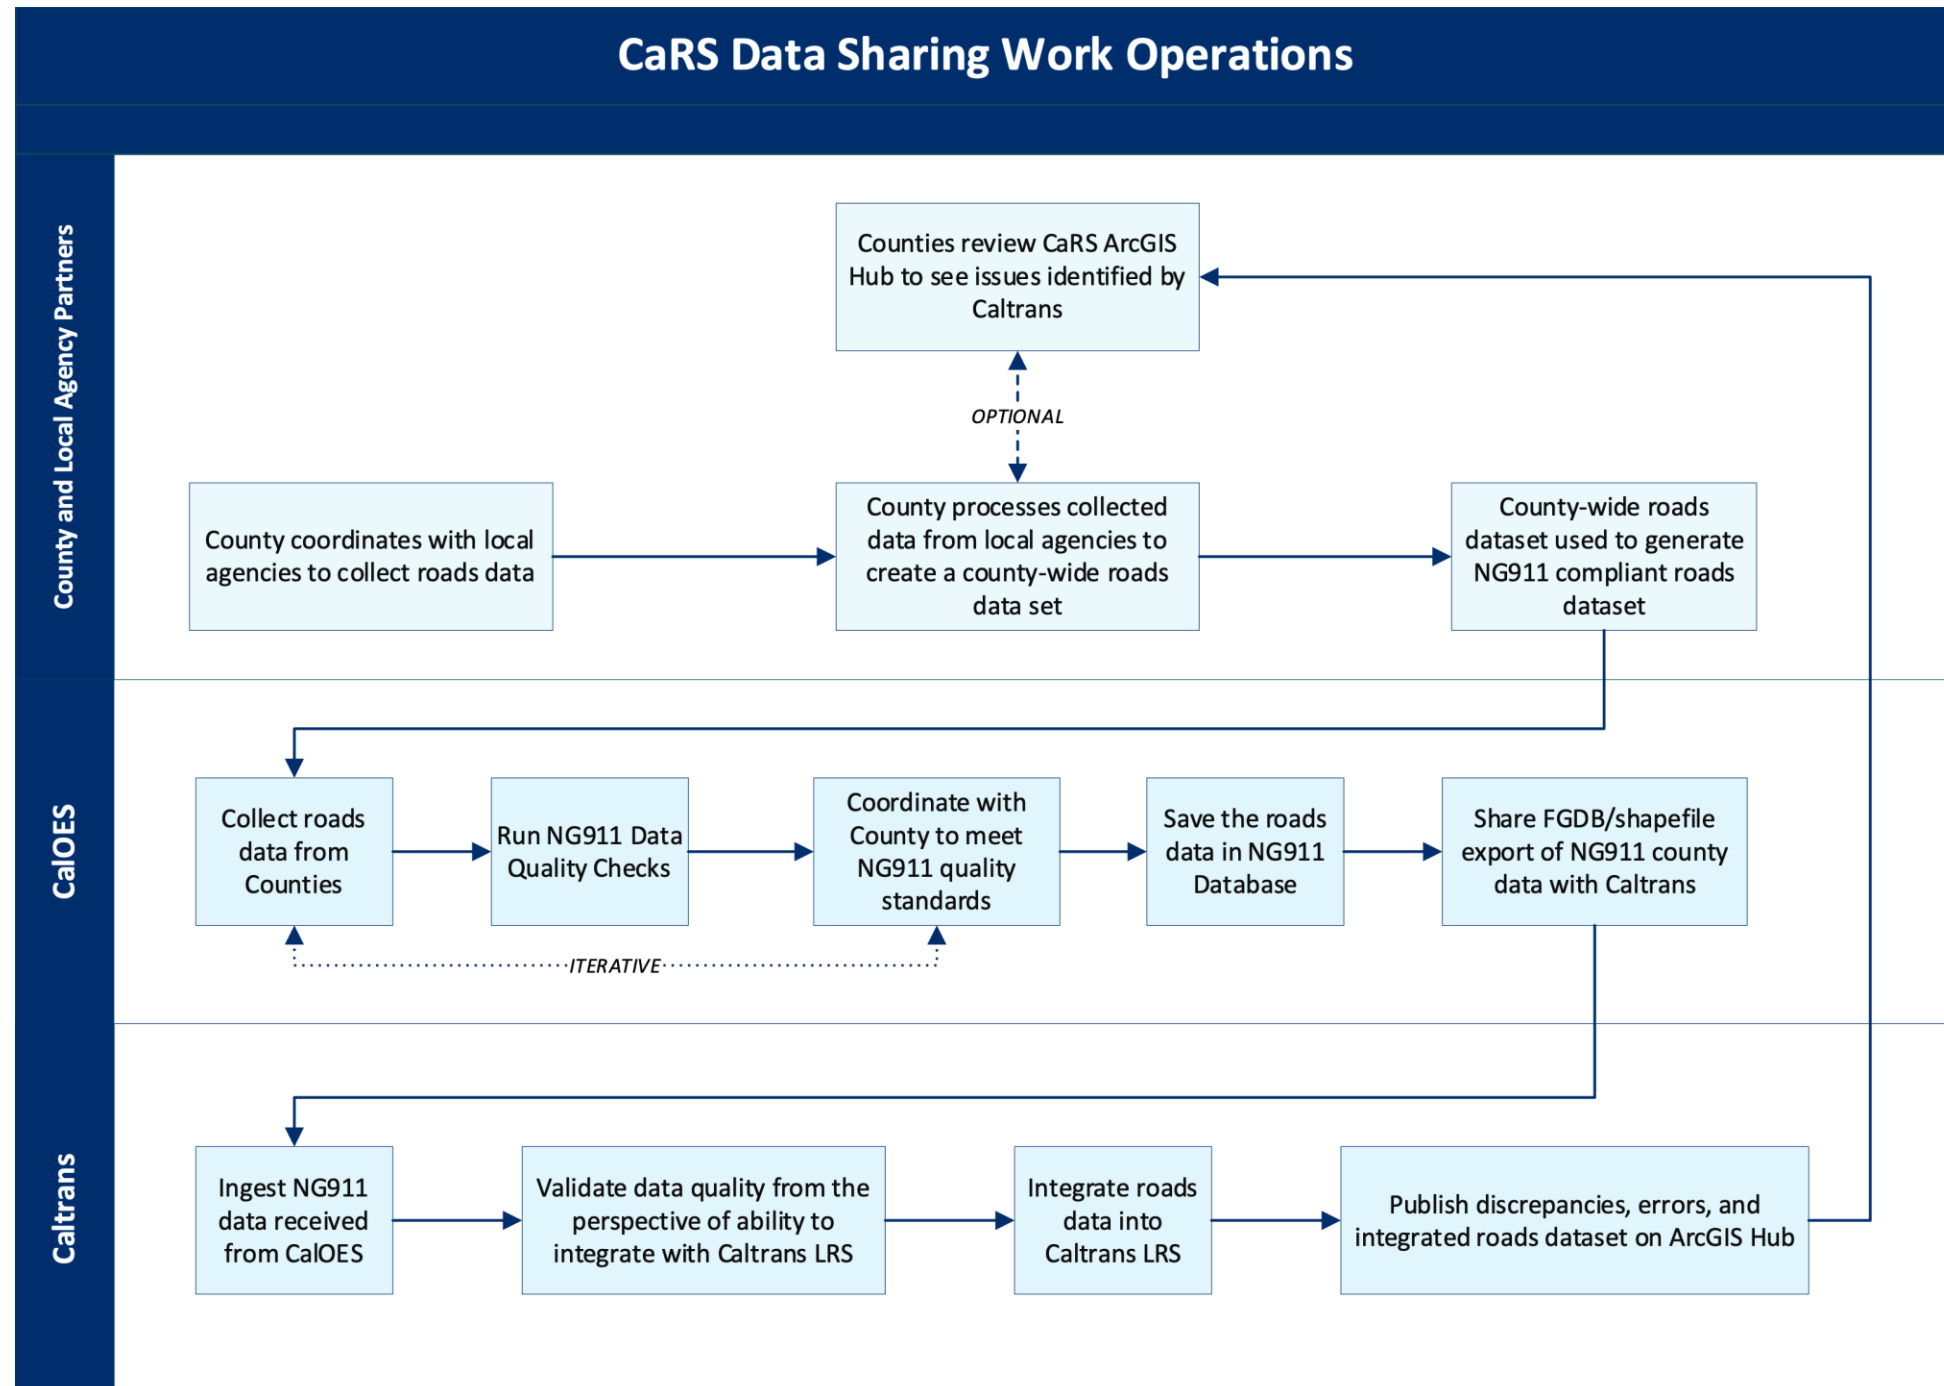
CaRS Data Sharing Work Operations

County and Local Agency Partners

Counties review CaRS ArcGIS Hub to see issues identified by Caltrans

OPTIONAL

County coordinates with local agencies to collect roads data

County processes collected data from local agencies to create a county-wide roads data set

County-wide roads dataset used to generate NG911 compliant roads dataset

CalOES

Collect roads data from Counties

Run NG911 Data Quality Checks

Coordinate with County to meet NG911 quality standards

Save the roads data in NG911 Database

Share FGDB/shapefile export of NG911 county data with Caltrans

ITERATIVE

Caltrans

Ingest NG911 data received from CalOES

Validate data quality from the perspective of ability to integrate with Caltrans LRS

Integrate roads data into Caltrans LRS

Publish discrepancies, errors, and integrated roads dataset on ArcGIS Hub